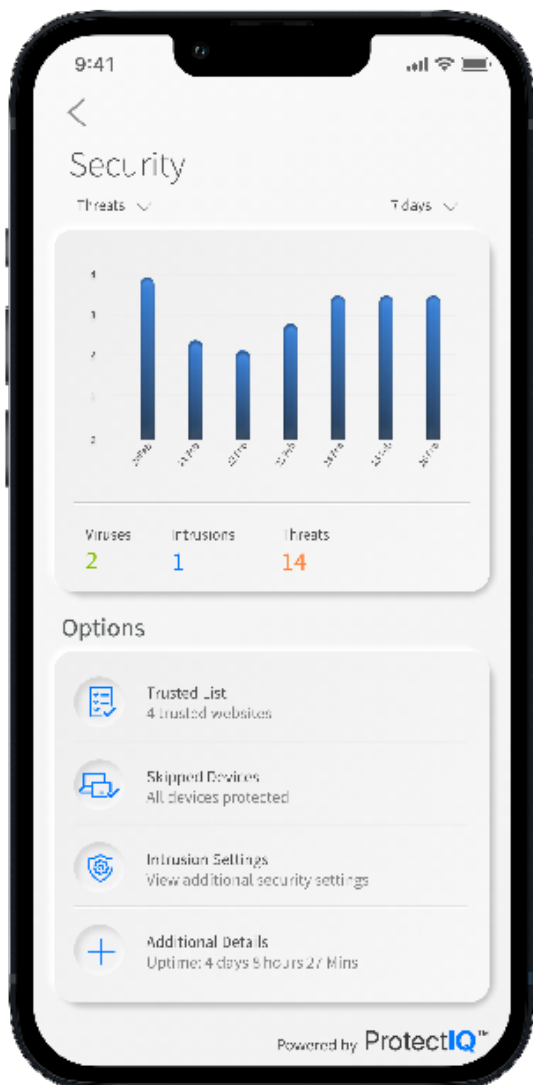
9:41

Security

Threats

7 days

4

3

2

1

0

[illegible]

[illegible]

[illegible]

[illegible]

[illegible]

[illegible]

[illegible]

Viruses
2

Intrusions
1

Threats
14

Options

Trusted List
4 trusted websites

Skipped Devices
All devices protected

Intrusion Settings
View additional security settings

Additional Details
Uptime: 4 days 5 hours 27 Mins

Powered by ProtectIQ™